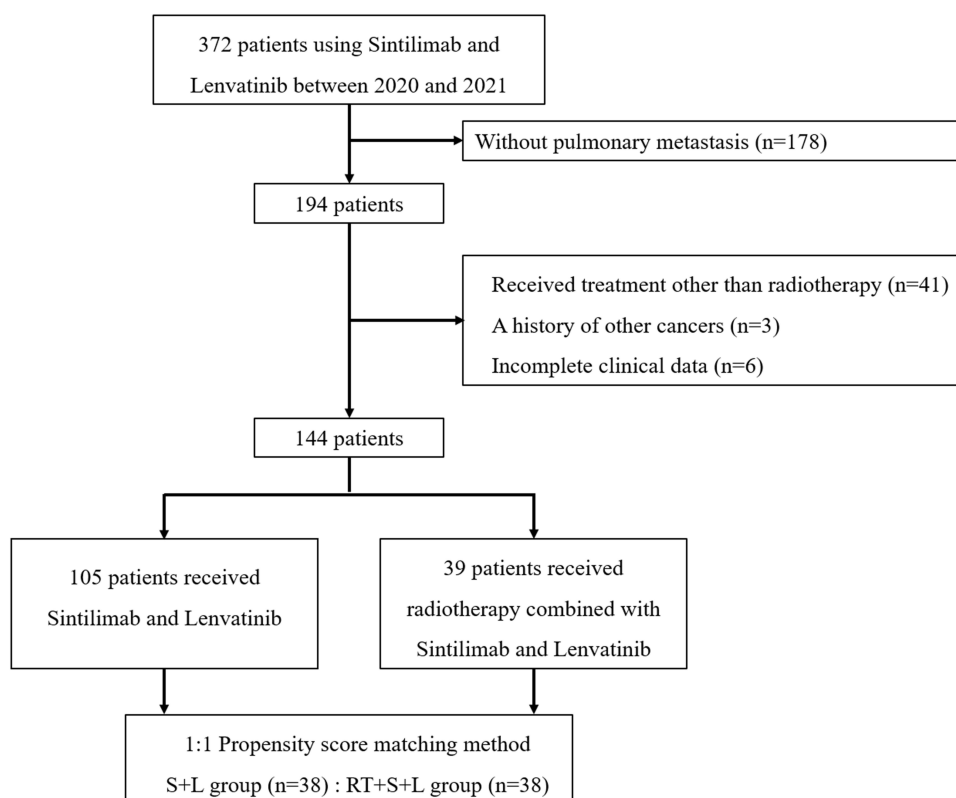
372 patients using Sintilimab and Lenvatinib between 2020 and 2021

Without pulmonary metastasis (n=178)

194 patients

Received treatment other than radiotherapy (n=41)
A history of other cancers (n=3)
Incomplete clinical data (n=6)

144 patients

105 patients received Sintilimab and Lenvatinib

39 patients received radiotherapy combined with Sintilimab and Lenvatinib

1:1 Propensity score matching method
S+L group (n=38) : RT+S+L group (n=38)